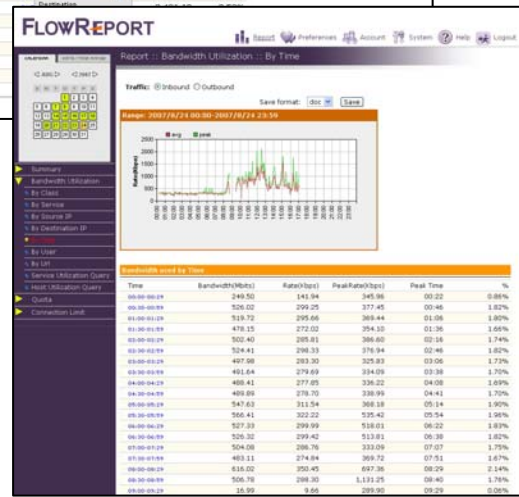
FLOWREPORT

Report Preferences Account System Help Logout

Report :: Bandwidth Utilization :: By Time

Traffic: Inbound Outbound

Save format: doc Save

Range: 2007/8/24 00:00-2007/8/24 23:59

avg peak

Rate(Kbps)

2000
1500
1000
500
0

Summary
Bandwidth Utilization
By Class
By Service
By Source IP
By Destination IP
By Time
By User
By Url
Service Utilization Query
Host Utilization Query
Quota
Connection Limit

Bandwidth used by Time

| Time | Bandwidth(Mbits) | Rate(kbps) | PeakRate(kbps) | Peak Time | % |
|---|---|---|---|---|---|
| 00:00-00:29 | 249.50 | 141.94 | 345.96 | 00:22 | 0.86% |
| 00:30-00:59 | 526.02 | 299.25 | 377.45 | 00:46 | 1.82% |
| 01:00-01:29 | 519.72 | 295.66 | 369.44 | 01:06 | 1.80% |
| 01:30-01:59 | 478.15 | 272.02 | 354.10 | 01:36 | 1.66% |
| 02:00-02:29 | 502.40 | 285.81 | 386.60 | 02:16 | 1.74% |
| 02:30-02:59 | 524.41 | 298.33 | 376.94 | 02:46 | 1.82% |
| 03:00-03:29 | 497.98 | 283.30 | 325.83 | 03:06 | 1.73% |
| 03:30-03:59 | 491.64 | 279.69 | 334.09 | 03:38 | 1.70% |
| 04:00-04:29 | 488.41 | 277.85 | 336.22 | 04:08 | 1.69% |
| 04:30-04:59 | 489.89 | 278.70 | 338.99 | 04:41 | 1.70% |
| 05:00-05:29 | 547.63 | 311.54 | 368.18 | 05:14 | 1.90% |
| 05:30-05:59 | 566.41 | 322.22 | 535.42 | 05:54 | 1.96% |
| 06:00-06:29 | 527.33 | 299.99 | 518.01 | 06:22 | 1.83% |
| 06:30-06:59 | 526.32 | 299.42 | 513.81 | 06:38 | 1.82% |
| 07:00-07:29 | 504.08 | 286.76 | 333.09 | 07:07 | 1.75% |
| 07:30-07:59 | 483.11 | 274.84 | 369.72 | 07:51 | 1.67% |
| 08:00-08:29 | 616.02 | 350.45 | 697.36 | 08:29 | 2.14% |
| 08:30-08:59 | 506.78 | 288.30 | 1,131.25 | 08:40 | 1.76% |
| 09:00-09:29 | 16.99 | 9.66 | 289.90 | 09:29 | 0.06% |